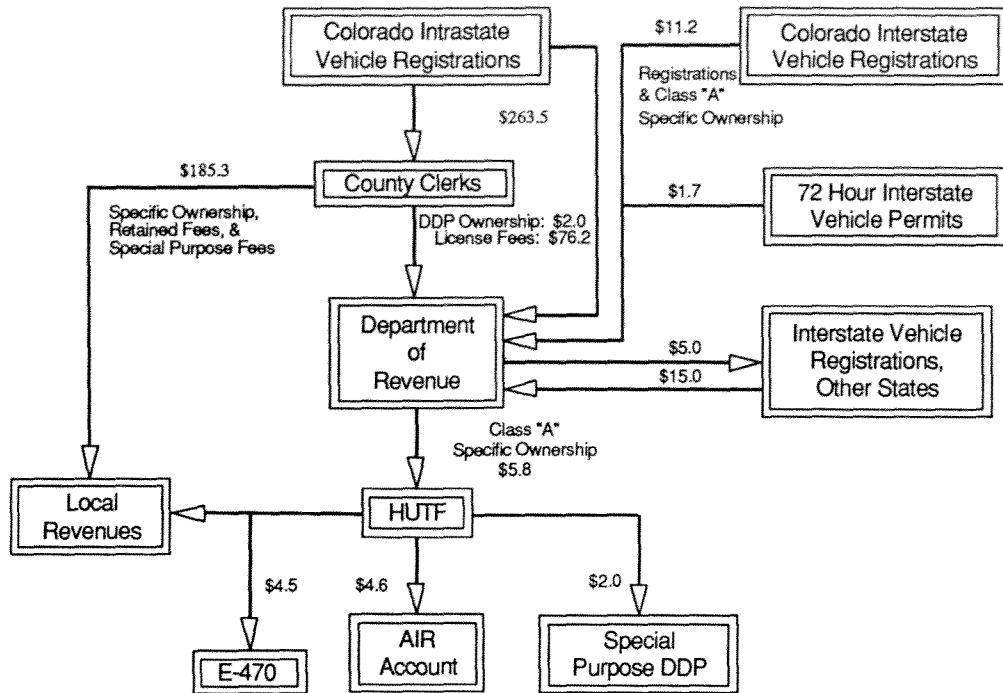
Colorado Intrastate Vehicle Registrations

$11.2

Colorado Interstate Vehicle Registrations

Registrations & Class "A" Specific Ownership

$263.5

$185.3

County Clerks

$1.7

72 Hour Interstate Vehicle Permits

Specific Ownership, Retained Fees, & Special Purpose Fees

DDP Ownership: $2.0
License Fees: $76.2

Department of Revenue

$5.0

$15.0

Interstate Vehicle Registrations, Other States

Class "A" Specific Ownership $5.8

Local Revenues

HUTF

$4.5

$4.6

$2.0

E-470

AIR Account

Special Purpose DDP